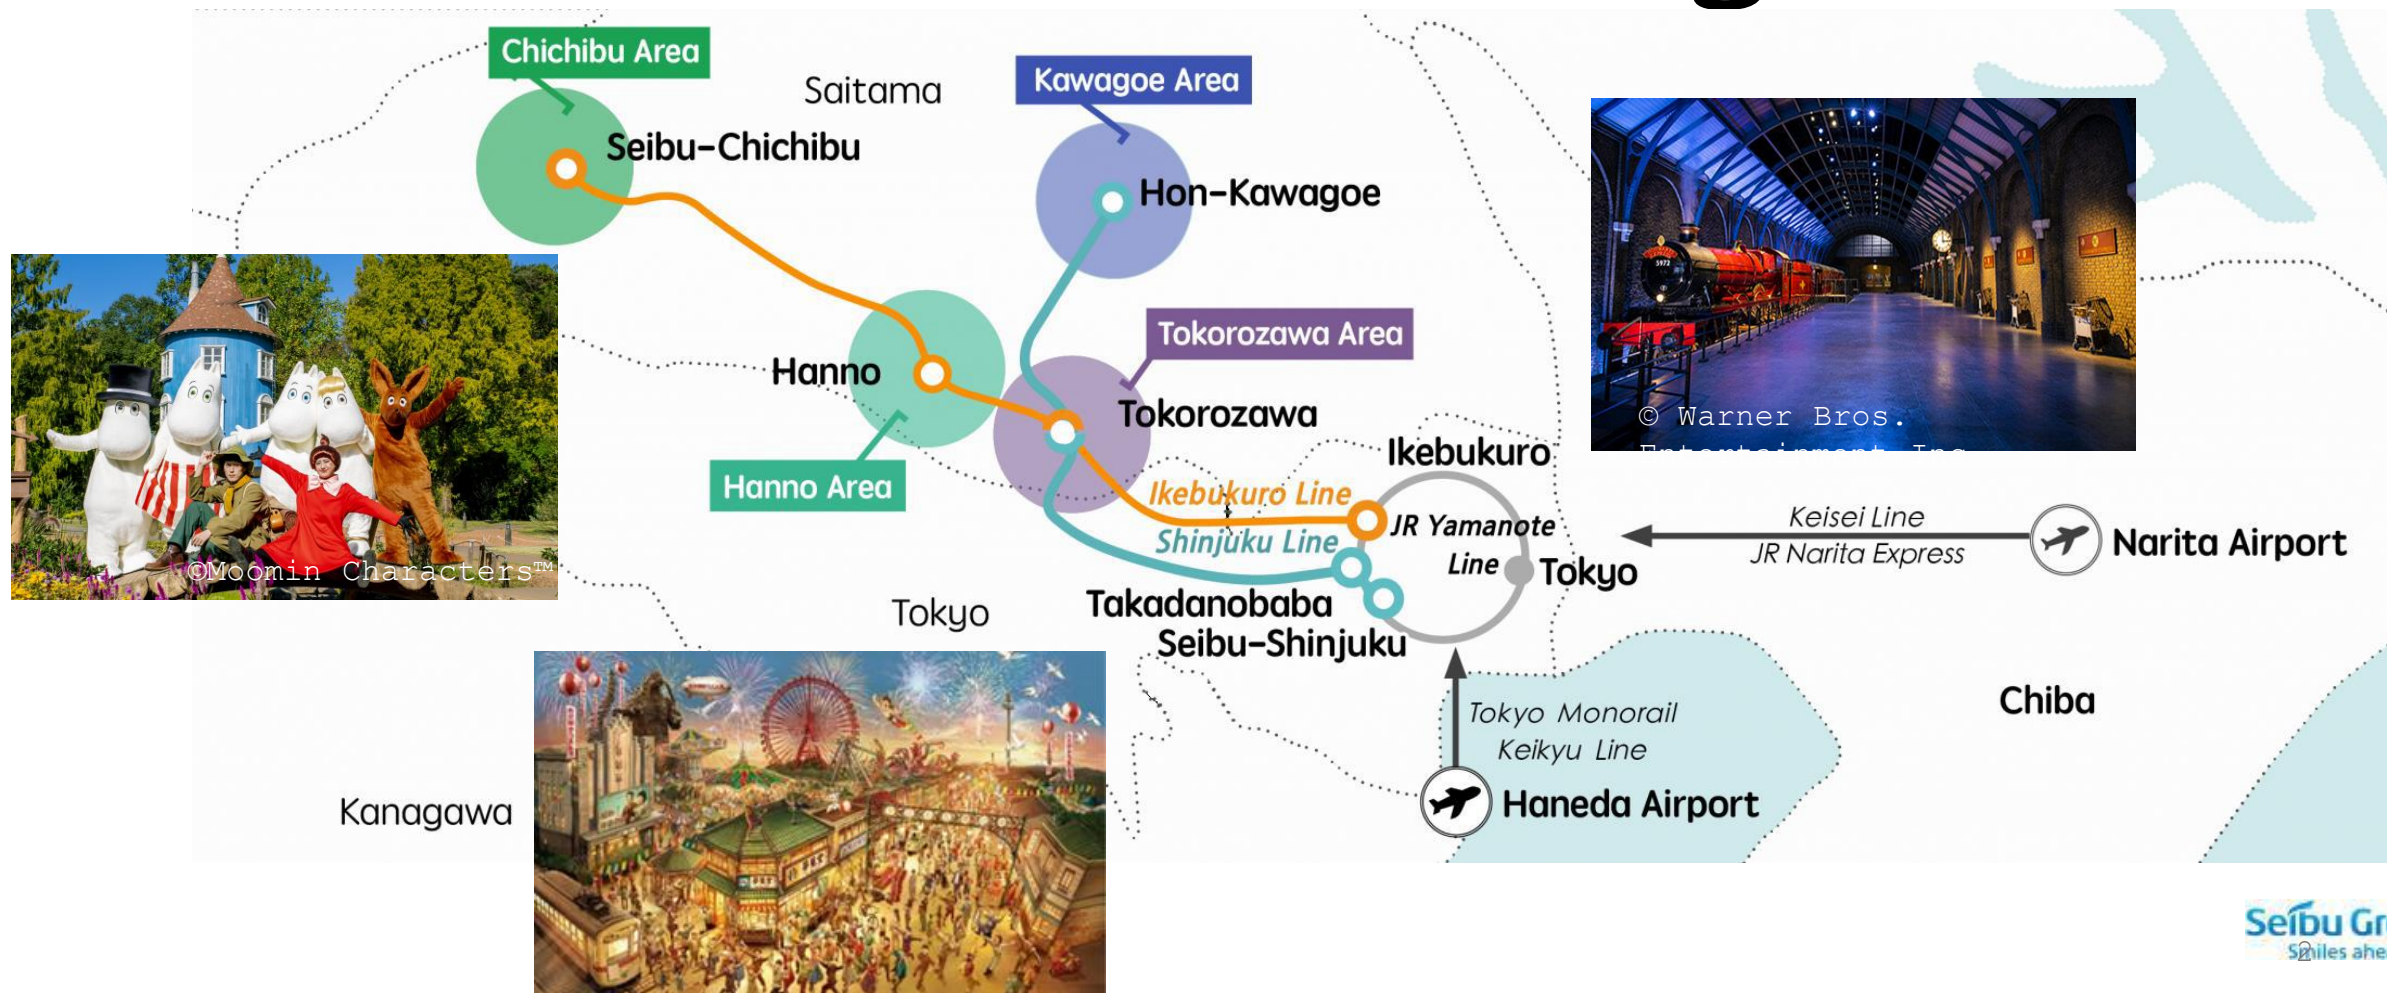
Chichibu Area

Saitama

Kawagoe Area

Seibu-Chichibu

Hon-Kawagoe

© Warner Bros. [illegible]

Tokorozawa Area

Hanno

Tokorozawa

Ikebukuro

Hanno Area

Ikebukuro Line

JR Yamanote Line

Shinjuku Line

Keisei Line

JR Narita Express

Narita Airport

©Moomin Characters™

Tokyo

Tokyo

Takadanobaba

Seibu-Shinjuku

Tokyo Monorail

Keikyu Line

Chiba

Kanagawa

Haneda Airport

Seibu Gr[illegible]

Smiles ahe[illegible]